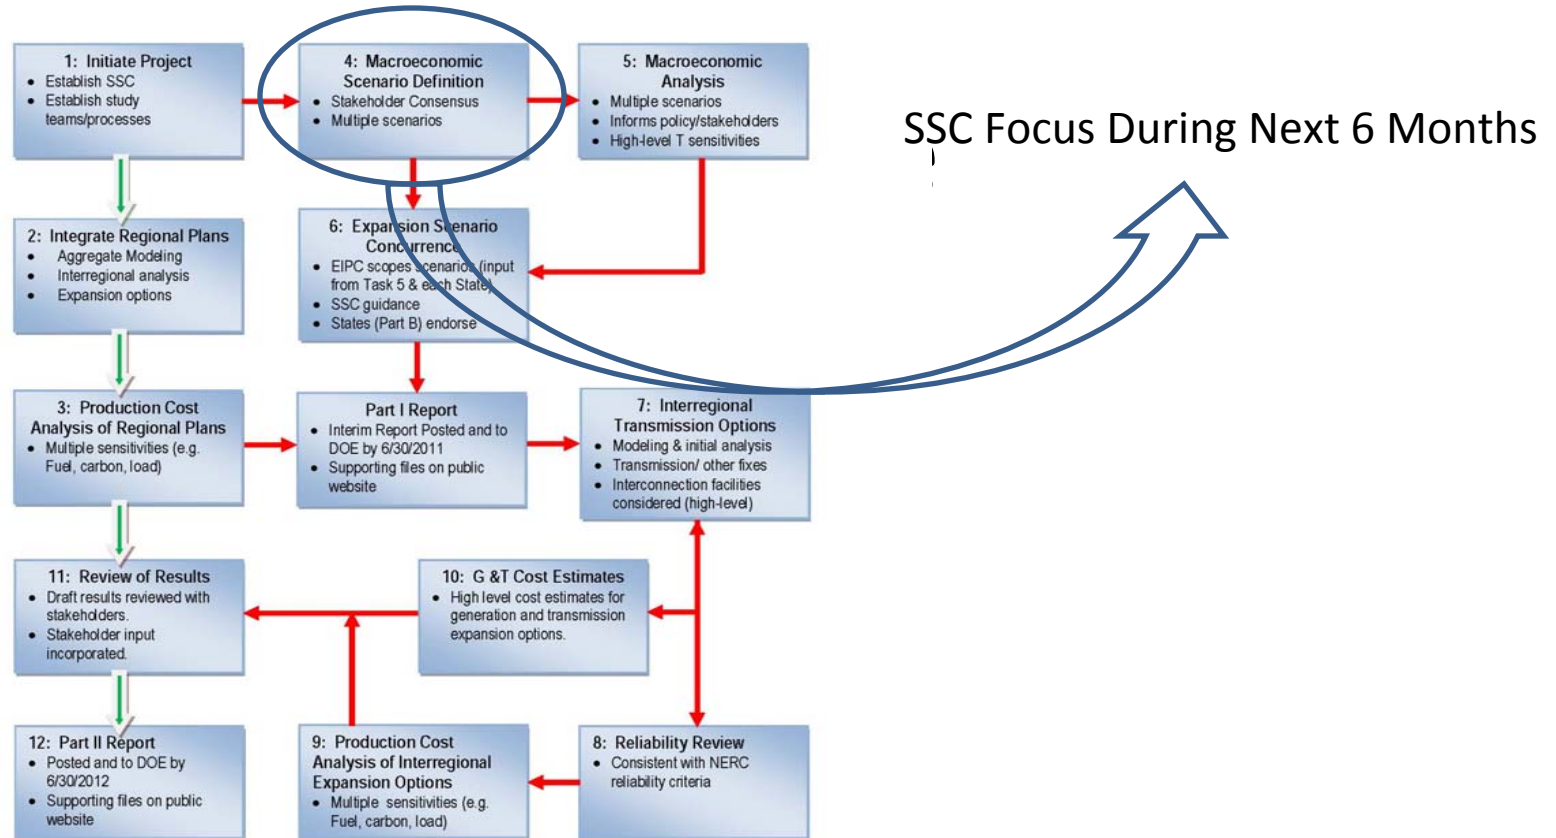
1: Initiate Project
- Establish SSC
- Establish study teams/processes

4: Macroeconomic Scenario Definition
- Stakeholder Consensus
- Multiple scenarios

5: Macroeconomic Analysis
- Multiple scenarios
- Informs policy/stakeholders
- High-level T sensitivities

SSC Focus During Next 6 Months

2: Integrate Regional Plans
- Aggregate Modeling
- Interregional analysis
- Expansion options

6: Expansion Scenario Concurrence
- EIPC scopes scenarios (input from Task 5 & each State)
- SSC guidance
- States (Part B) endorse

3: Production Cost Analysis of Regional Plans
- Multiple sensitivities (e.g. Fuel, carbon, load)

Part I Report
- Interim Report Posted and to DOE by 6/30/2011
- Supporting files on public website

7: Interregional Transmission Options
- Modeling & initial analysis
- Transmission/ other fixes
- Interconnection facilities considered (high-level)

11: Review of Results
- Draft results reviewed with stakeholders.
- Stakeholder input incorporated.

10: G &T Cost Estimates
- High level cost estimates for generation and transmission expansion options.

12: Part II Report
- Posted and to DOE by 6/30/2012
- Supporting files on public website

9: Production Cost Analysis of Interregional Expansion Options
- Multiple sensitivities (e.g. Fuel, carbon, load)

8: Reliability Review
- Consistent with NERC reliability criteria